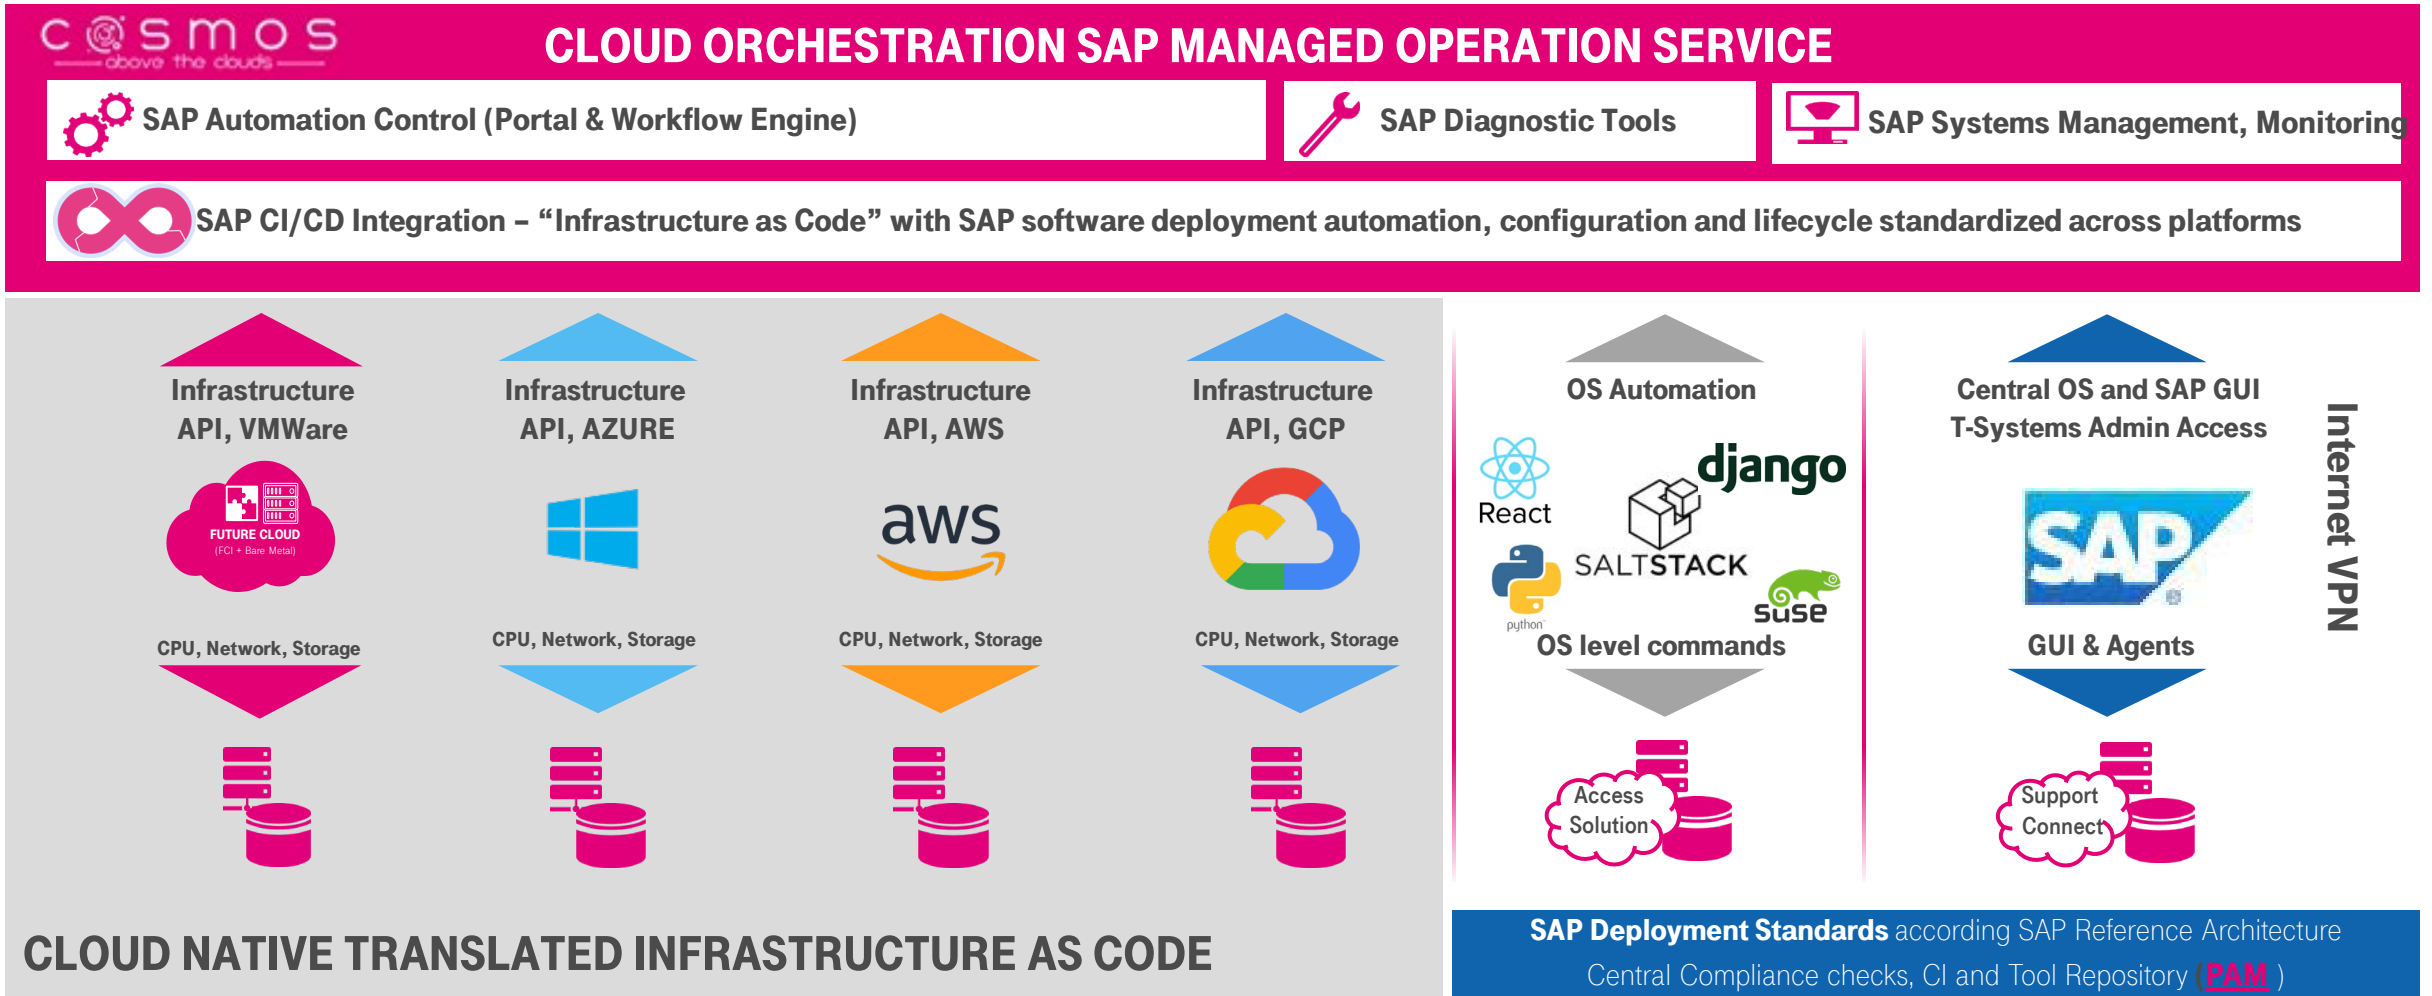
cosmos
above the clouds

CLOUD ORCHESTRATION SAP MANAGED OPERATION SERVICE

SAP Automation Control (Portal & Workflow Engine)

SAP Diagnostic Tools

SAP Systems Management, Monitoring

SAP CI/CD Integration – “Infrastructure as Code” with SAP software deployment automation, configuration and lifecycle standardized across platforms

Infrastructure API, VMWare

FUTURE CLOUD
(FCI + Bare Metal)

CPU, Network, Storage

Infrastructure API, AZURE

CPU, Network, Storage

Infrastructure API, AWS

aws

CPU, Network, Storage

Infrastructure API, GCP

CPU, Network, Storage

OS Automation

React

django

SALTSTACK

python

suse

OS level commands

Access Solution

Central OS and SAP GUI T-Systems Admin Access

SAP

GUI & Agents

Support Connect

Internet VPN

CLOUD NATIVE TRANSLATED INFRASTRUCTURE AS CODE

SAP Deployment Standards according SAP Reference Architecture
Central Compliance checks, CI and Tool Repository (PAM )